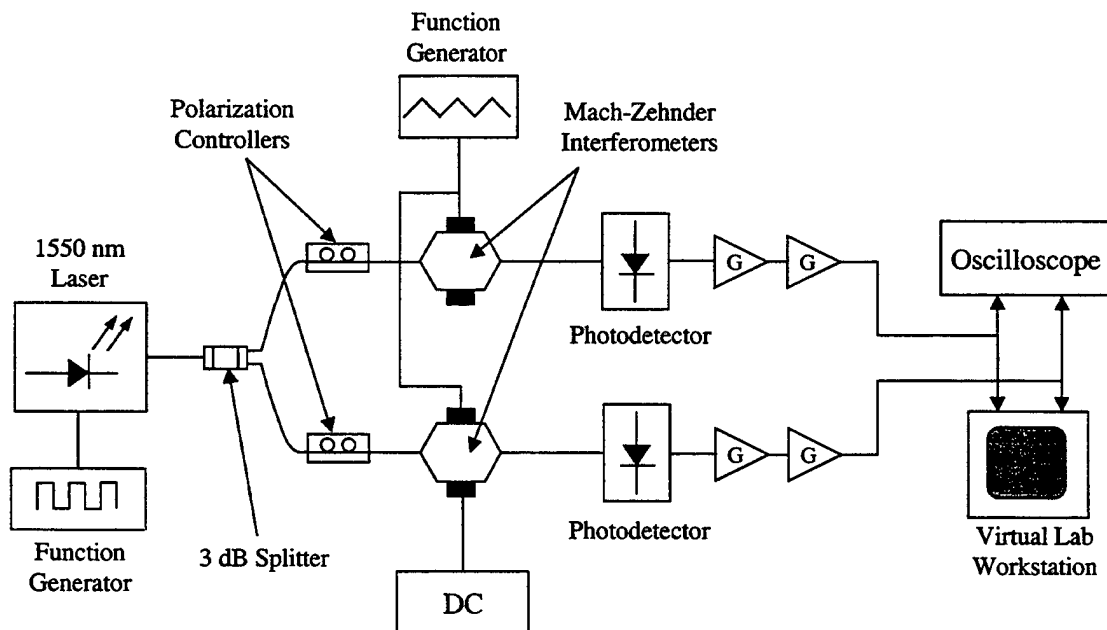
Function Generator

Polarization Controllers

Mach-Zehnder Interferometers

1550 nm Laser

G

G

Oscilloscope

Photodetector

G

G

Photodetector

Function Generator

3 dB Splitter

Virtual Lab Workstation

DC